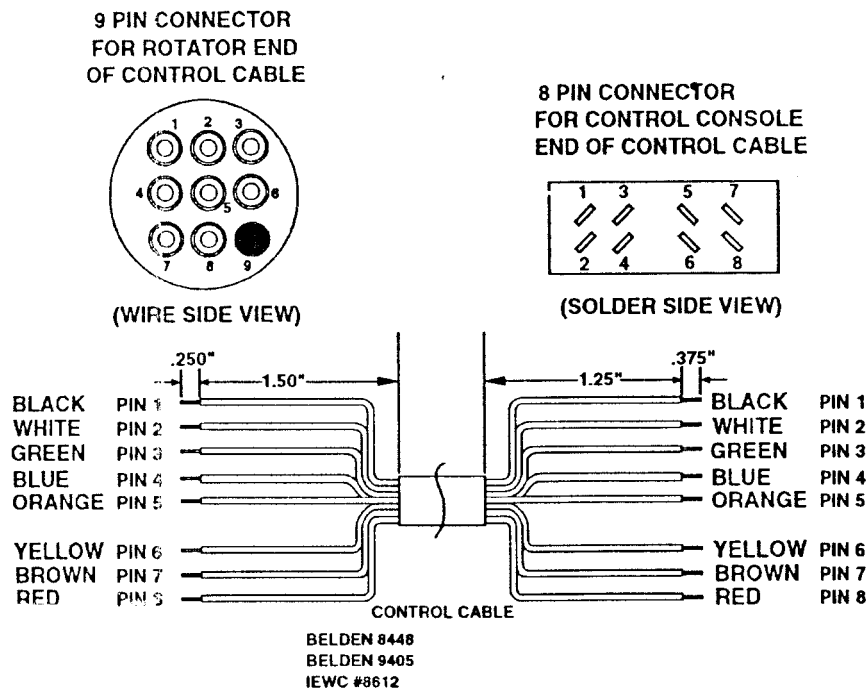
9 PIN CONNECTOR FOR ROTATOR END OF CONTROL CABLE

1 2 3
4 5 6
7 8 9

(WIRE SIDE VIEW)

8 PIN CONNECTOR FOR CONTROL CONSOLE END OF CONTROL CABLE

1 3 5 7
2 4 6 8

(SOLDER SIDE VIEW)

.250"
1.50"
1.25"
.375"

BLACK PIN 1
WHITE PIN 2
GREEN PIN 3
BLUE PIN 4
ORANGE PIN 5
YELLOW PIN 6
BROWN PIN 7
RED PIN 8

BLACK PIN 1
WHITE PIN 2
GREEN PIN 3
BLUE PIN 4
ORANGE PIN 5
YELLOW PIN 6
BROWN PIN 7
RED PIN 8

CONTROL CABLE
BELDEN 8448
BELDEN 9405
IEWC #8612